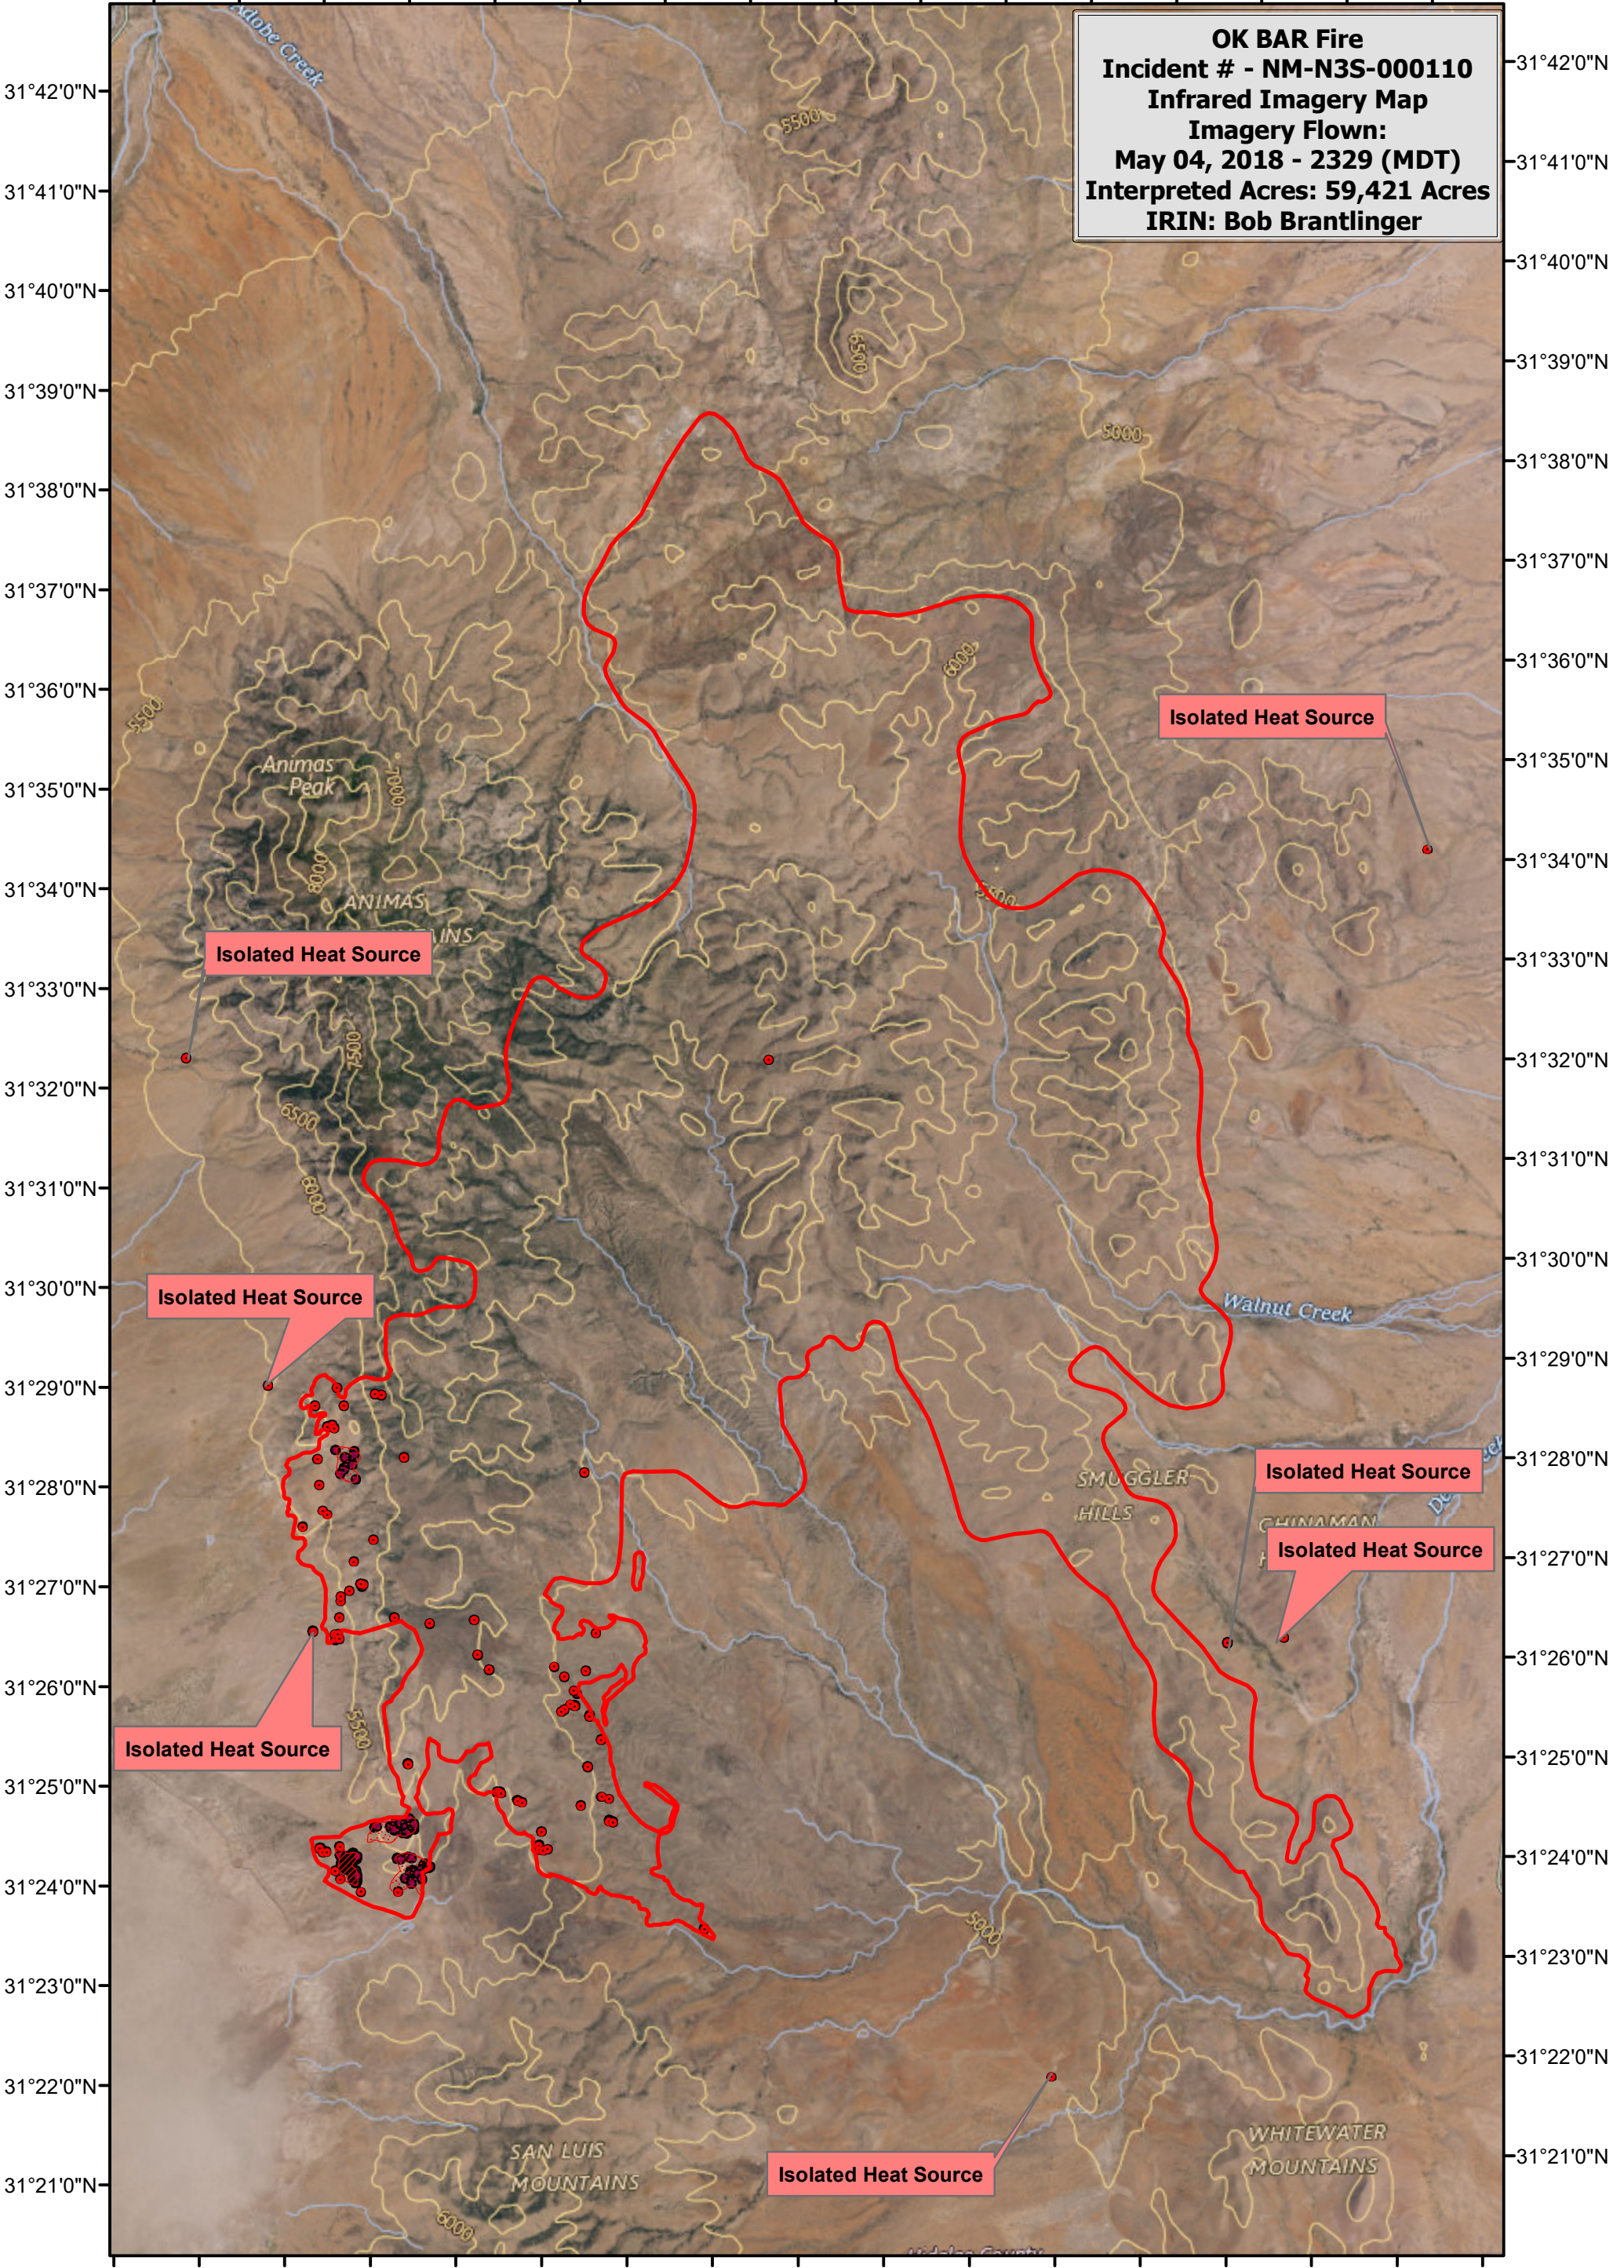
OK BAR Fire
Incident # - NM-N3S-000110
Infrared Imagery Map
Imagery Flown:
May 04, 2018 - 2329 (MDT)
Interpreted Acres: 59,421 Acres
IRIN: Bob Brantlinger

31°42'0"N
31°41'0"N
31°40'0"N
31°39'0"N
31°38'0"N
31°37'0"N
31°36'0"N
31°35'0"N
31°34'0"N
31°33'0"N
31°32'0"N
31°31'0"N
31°30'0"N
31°29'0"N
31°28'0"N
31°27'0"N
31°26'0"N
31°25'0"N
31°24'0"N
31°23'0"N
31°22'0"N
31°21'0"N

Adobe Creek
5500
6500
5000
6000
5500
Animas Peak
7000
8000
ANIMAS
MOUNTAINS
7500
6500
6000
5500
5500
Walnut Creek
SMUGGLER HILLS
CHINAMAN
5000
SAN LUIS MOUNTAINS
6000
WHITEWATER MOUNTAINS
Hidalgo County

Isolated Heat Source
Isolated Heat Source
Isolated Heat Source
Isolated Heat Source
Isolated Heat Source
Isolated Heat Source
Isolated Heat Source